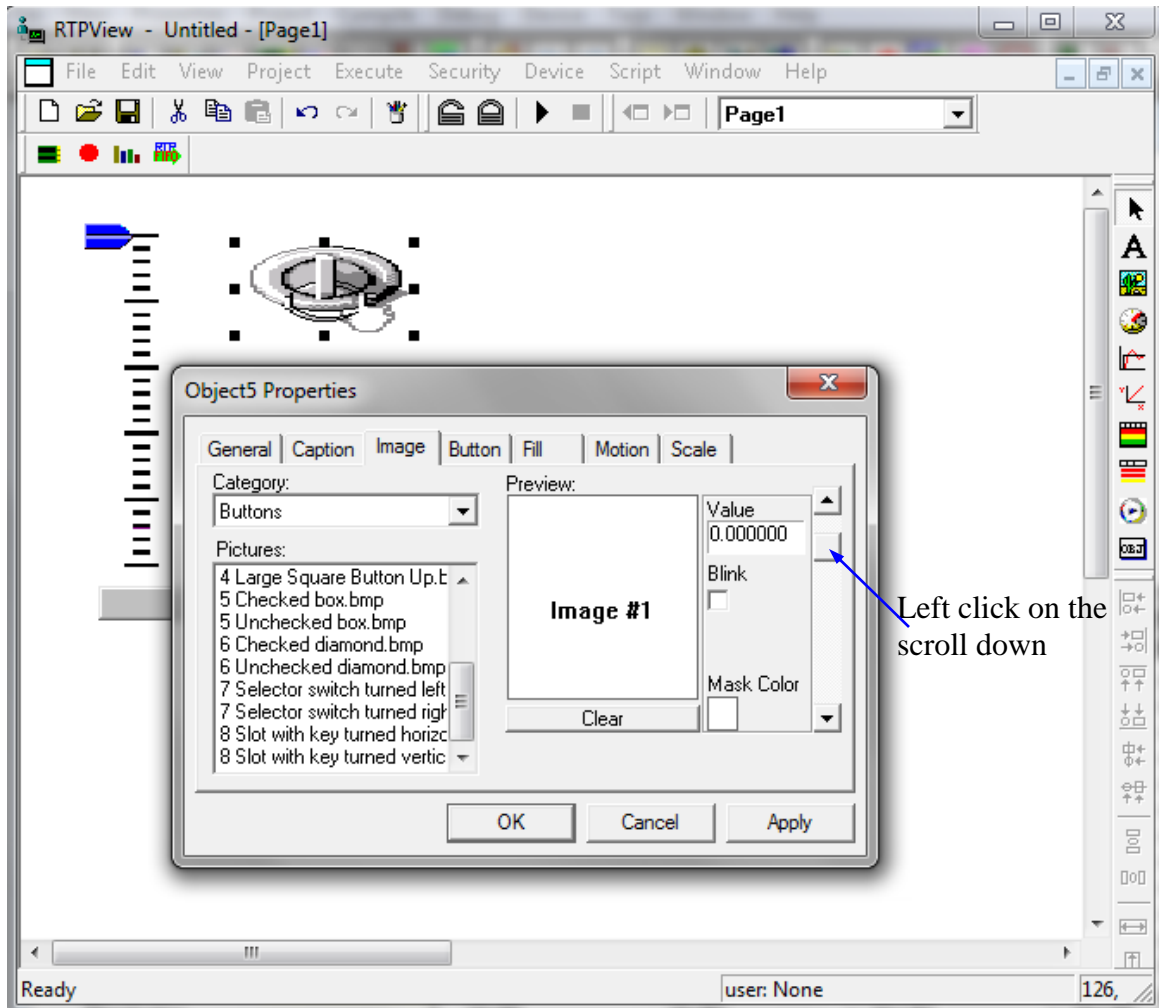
RTPView - Untitled - [Page1]

File Edit View Project Execute Security Device Script Window Help

Page1

Object5 Properties

General Caption Image Button Fill Motion Scale

Category:
Buttons

Pictures:
4 Large Square Button Up.b
5 Checked box.bmp
5 Unchecked box.bmp
6 Checked diamond.bmp
6 Unchecked diamond.bmp
7 Selector switch turned left
7 Selector switch turned righ
8 Slot with key turned horizo
8 Slot with key turned vertic

Preview:
Image #1

Clear

Value
0.000000

Blink

Mask Color

OK Cancel Apply

Left click on the scroll down

Ready

user: None

126,